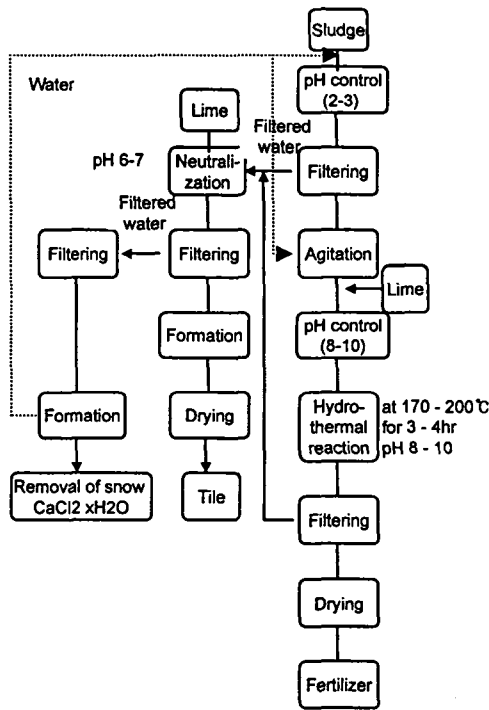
Sludge

Water

pH control (2-3)

Lime

Filtered water

pH 6-7

Neutralization

Filtering

Filtered water

Filtering

Filtering

Agitation

Lime

Formation

pH control (8-10)

Formation

Drying

Hydrothermal reaction

at 170 - 200℃ for 3 - 4hr pH 8 - 10

Removal of snow CaCl2 xH2O

Tile

Filtering

Drying

Fertilizer